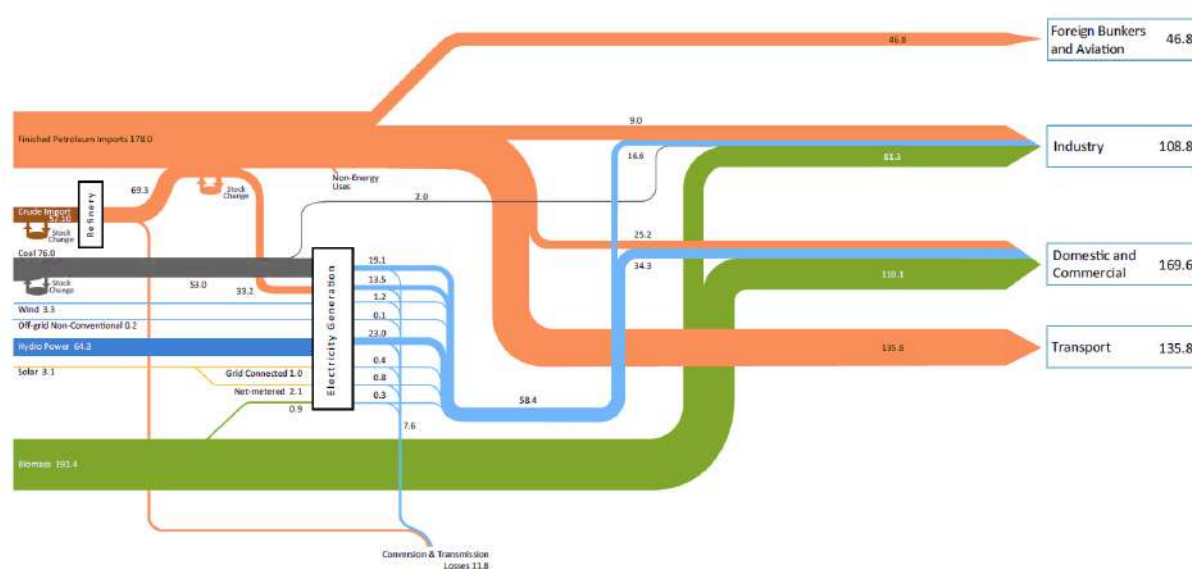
Foreign Bunkers and Aviation 46.8

46.8

Finished Petroleum Imports 178.0

9.0

Industry 108.8

16.6

81.2

69.3

Stock Change

Non-Energy Uses

2.0

Crude Import 57.10

Stock Change

Refinery

25.2

Domestic and Commercial 169.6

Coal 76.0

19.1

34.3

Stock Change

53.0

33.2

13.5

110.1

1.2

Wind 3.3

0.1

Off-grid Non-Conventional 0.2

23.0

Hydro Power 64.3

Electricity Generation

Transport 135.8

135.8

0.4

Solar 3.1

Grid Connected 1.0

0.8

Net-metered 2.1

0.3

0.9

58.4

7.6

Biomass 191.4

Conversion & Transmission Losses 11.8